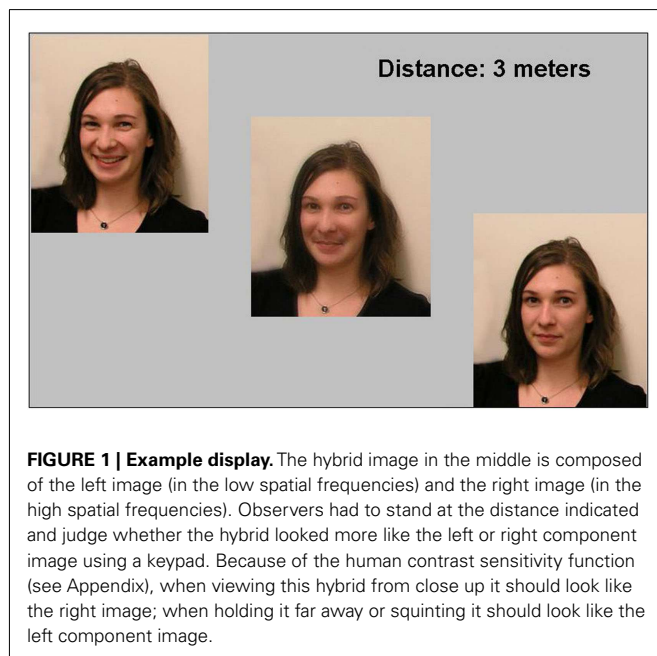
Distance: 3 meters

**FIGURE 1 | Example display.** The hybrid image in the middle is composed of the left image (in the low spatial frequencies) and the right image (in the high spatial frequencies). Observers had to stand at the distance indicated and judge whether the hybrid looked more like the left or right component image using a keypad. Because of the human contrast sensitivity function (see Appendix), when viewing this hybrid from close up it should look like the right image; when holding it far away or squinting it should look like the left component image.